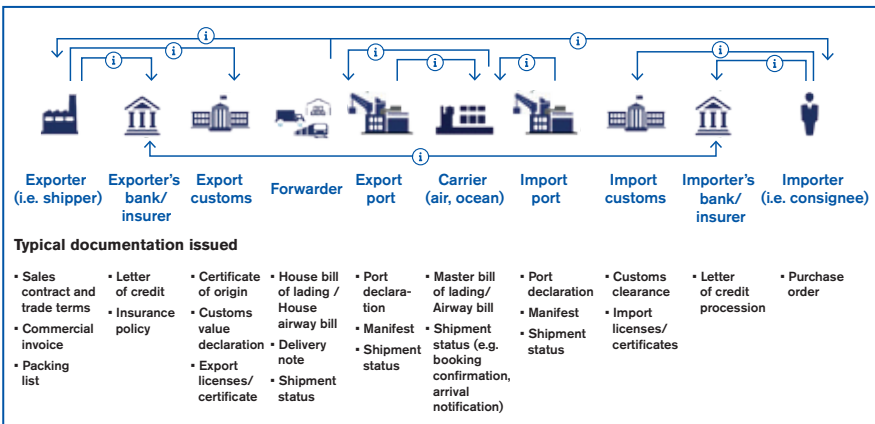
i i i i i i i i i

Exporter (i.e. shipper)

Exporter's bank/ insurer

Export customs

Forwarder

Export port

Carrier (air, ocean)

Import port

Import customs

Importer's bank/ insurer

Importer (i.e. consignee)

Typical documentation issued

| Exporter | Exporter's bank/insurer | Export customs | Forwarder | Export port | Carrier | Import port | Import customs | Importer's bank/insurer | Importer |
|---|---|---|---|---|---|---|---|---|---|
| ▪ Sales contract and trade terms<br>▪ Commercial invoice<br>▪ Packing list | ▪ Letter of credit<br>▪ Insurance policy | ▪ Certificate of origin<br>▪ Customs value declaration<br>▪ Export licenses/ certificate | ▪ House bill of lading / House airway bill<br>▪ Delivery note<br>▪ Shipment status | ▪ Port declaration<br>▪ Manifest<br>▪ Shipment status | ▪ Master bill of lading/ Airway bill<br>▪ Shipment status (e.g. booking confirmation, arrival notification) | ▪ Port declaration<br>▪ Manifest<br>▪ Shipment status | ▪ Customs clearance<br>▪ Import licenses/ certificates | ▪ Letter of credit procession | ▪ Purchase order |